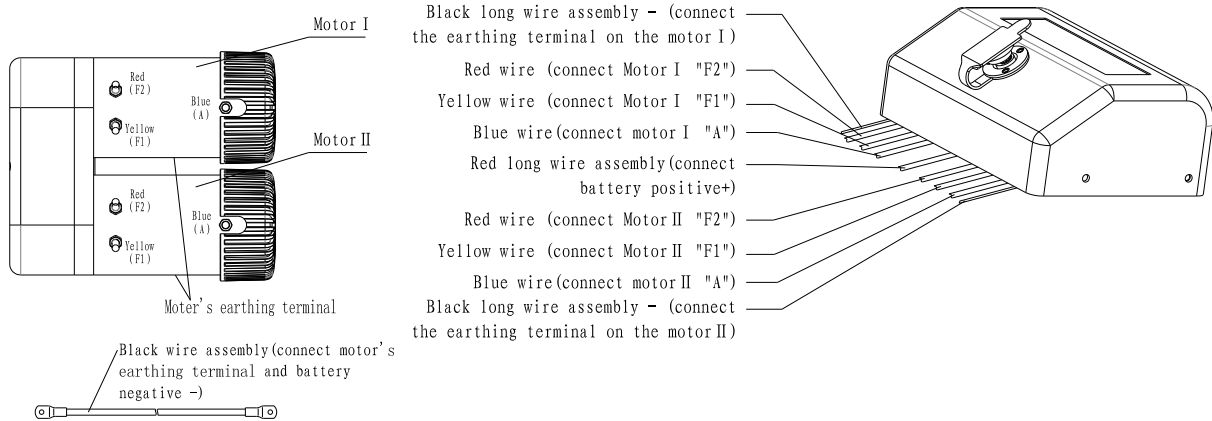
Motor I

Red (F2)

Blue (A)

Yellow (F1)

Motor II

Red (F2)

Blue (A)

Yellow (F1)

Moter's earthing terminal

Black wire assembly(connect motor's earthing terminal and battery negative -)

Black long wire assembly - (connect the earthing terminal on the motor I)

Red wire (connect Motor I "F2")

Yellow wire (connect Motor I "F1")

Blue wire(connect motor I "A")

Red long wire assembly(connect battery positive+)

Red wire (connect Motor II "F2")

Yellow wire (connect Motor II "F1")

Blue wire(connect motor II "A")

Black long wire assembly - (connect the earthing terminal on the motor II)